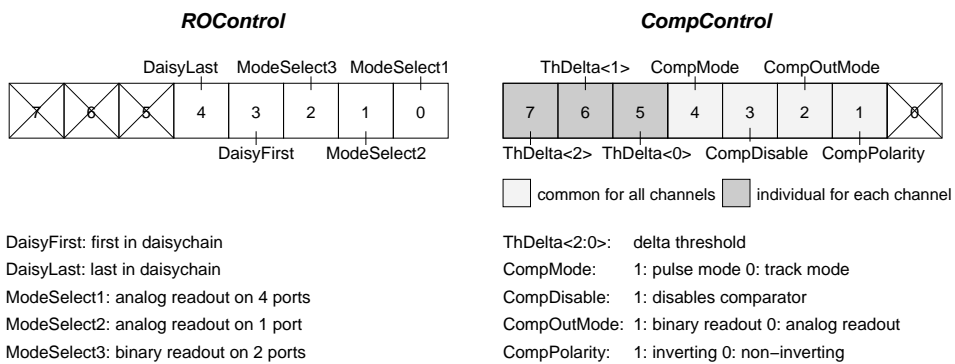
**ROControl**

DaisyLast ModeSelect3 ModeSelect1

| 7 | 6 | 5 | 4 | 3 | 2 | 1 | 0 |
|---|---|---|---|---|---|---|---|

DaisyFirst ModeSelect2

DaisyFirst: first in daisychain
DaisyLast: last in daisychain
ModeSelect1: analog readout on 4 ports
ModeSelect2: analog readout on 1 port
ModeSelect3: binary readout on 2 ports

**CompControl**

ThDelta<1> CompMode CompOutMode

| 7 | 6 | 5 | 4 | 3 | 2 | 1 | 0 |
|---|---|---|---|---|---|---|---|

ThDelta<2> ThDelta<0> CompDisable CompPolarity

common for all channels individual for each channel

ThDelta<2:0>: delta threshold
CompMode: 1: pulse mode 0: track mode
CompDisable: 1: disables comparator
CompOutMode: 1: binary readout 0: analog readout
CompPolarity: 1: inverting 0: non–inverting